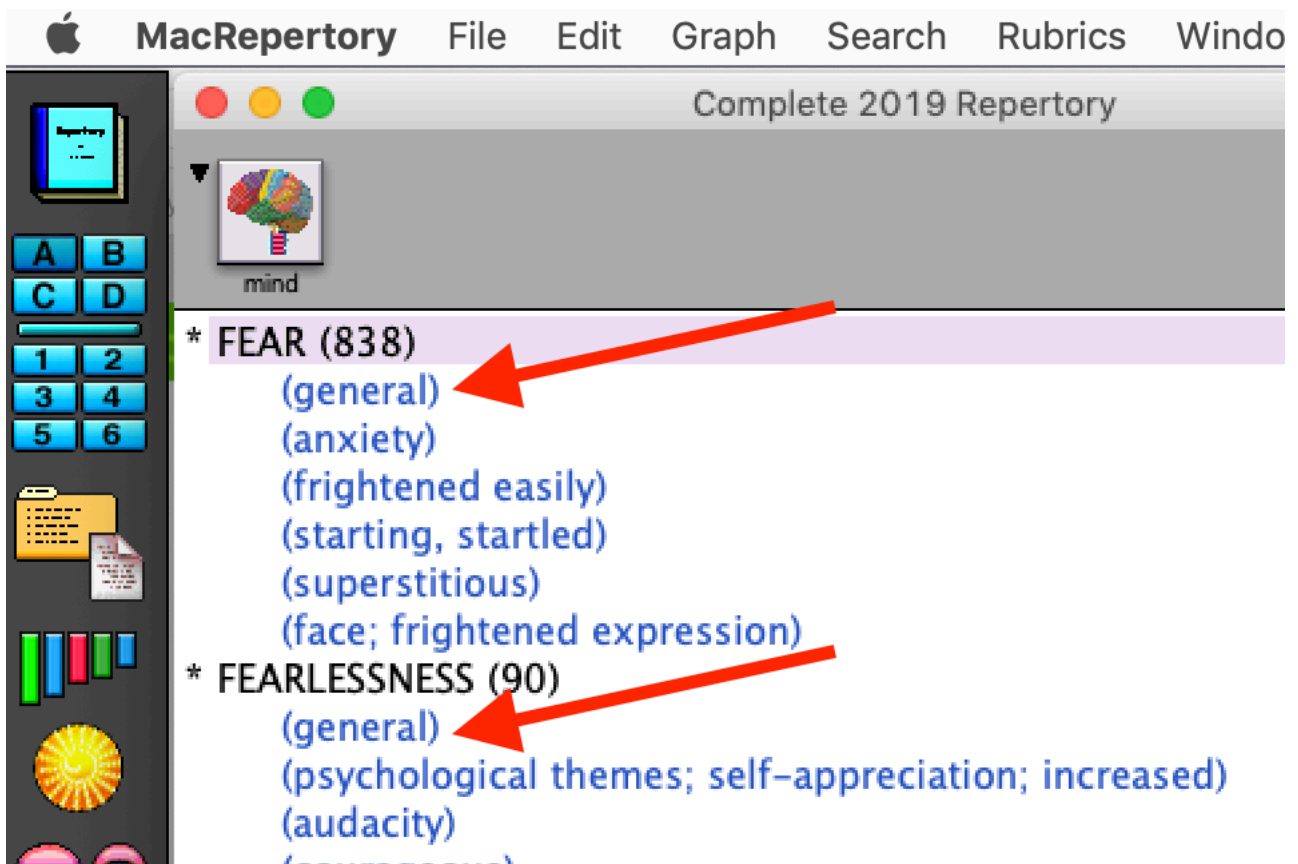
MacRepertory File Edit Graph Search Rubrics Windo

Complete 2019 Repertory

A B
C D
1 2
3 4
5 6

mind

* FEAR (838)
(general)
(anxiety)
(frightened easily)
(starting, startled)
(superstitious)
(face; frightened expression)
* FEARLESSNESS (90)
(general)
(psychological themes; self-appreciation; increased)
(audacity)
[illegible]